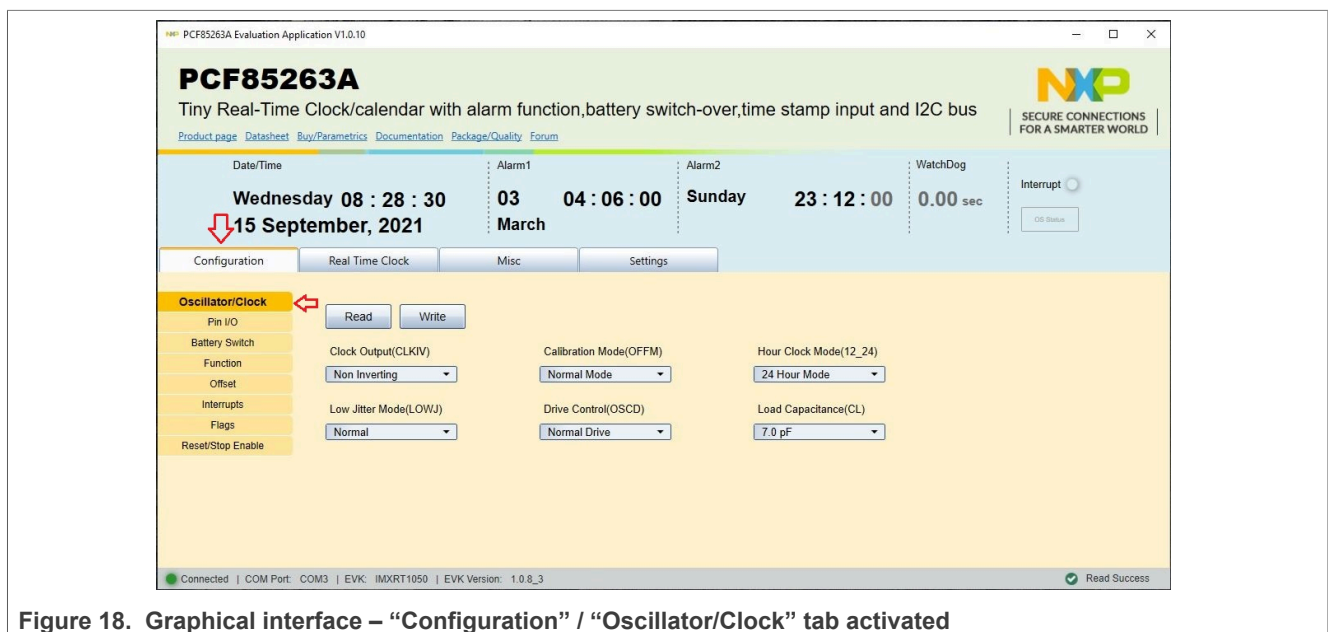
PCF85263A Evaluation Application V1.0.10

PCF85263A

Tiny Real-Time Clock/calendar with alarm function,battery switch-over,time stamp input and I2C bus

Product page Datasheet Buy/Parametrics Documentation Package/Quality Forum

NXP
SECURE CONNECTIONS FOR A SMARTER WORLD

Date/Time
Wednesday 08 : 28 : 30
15 September, 2021

Alarm1
03 04 : 06 : 00
March

Alarm2
Sunday 23 : 12 : 00

WatchDog
0.00 sec

Interrupt

OS Status

Configuration | Real Time Clock | Misc | Settings

Oscillator/Clock
Pin I/O
Battery Switch
Function
Offset
Interrupts
Flags
Reset/Stop Enable

Read Write

Clock Output(CLKIV)
Non Inverting

Calibration Mode(OFFM)
Normal Mode

Hour Clock Mode(12_24)
24 Hour Mode

Low Jitter Mode(LOWJ)
Normal

Drive Control(OSCD)
Normal Drive

Load Capacitance(CL)
7.0 pF

Connected | COM Port: COM3 | EVK: IMXRT1050 | EVK Version: 1.0.8_3

Read Success

Figure 18. Graphical interface – "Configuration" / "Oscillator/Clock" tab activated